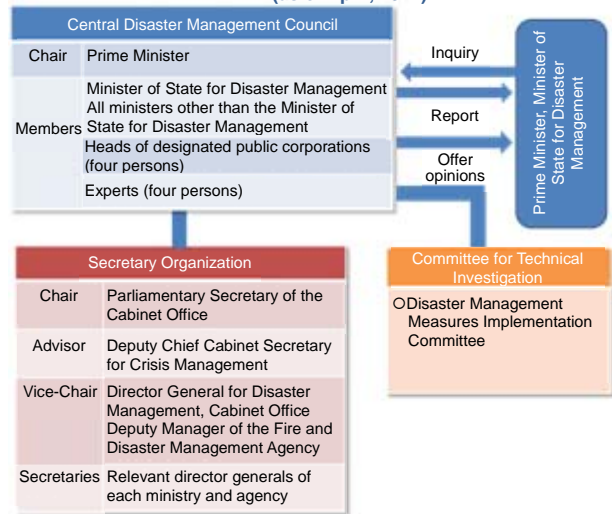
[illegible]

Central Disaster Management Council

| Chair | Prime Minister |
|---|---|
| Members | Minister of State for Disaster Management<br>All ministers other than the Minister of State for Disaster Management |
| | Heads of designated public corporations (four persons) |
| | Experts (four persons) |

Inquiry

Report

Offer opinions

Prime Minister, Minister of State for Disaster Management

Secretary Organization

| Chair | Parliamentary Secretary of the Cabinet Office |
|---|---|
| Advisor | Deputy Chief Cabinet Secretary for Crisis Management |
| Vice-Chair | Director General for Disaster Management, Cabinet Office<br>Deputy Manager of the Fire and Disaster Management Agency |
| Secretaries | Relevant director generals of each ministry and agency |

Committee for Technical Investigation

○Disaster Management Measures Implementation Committee